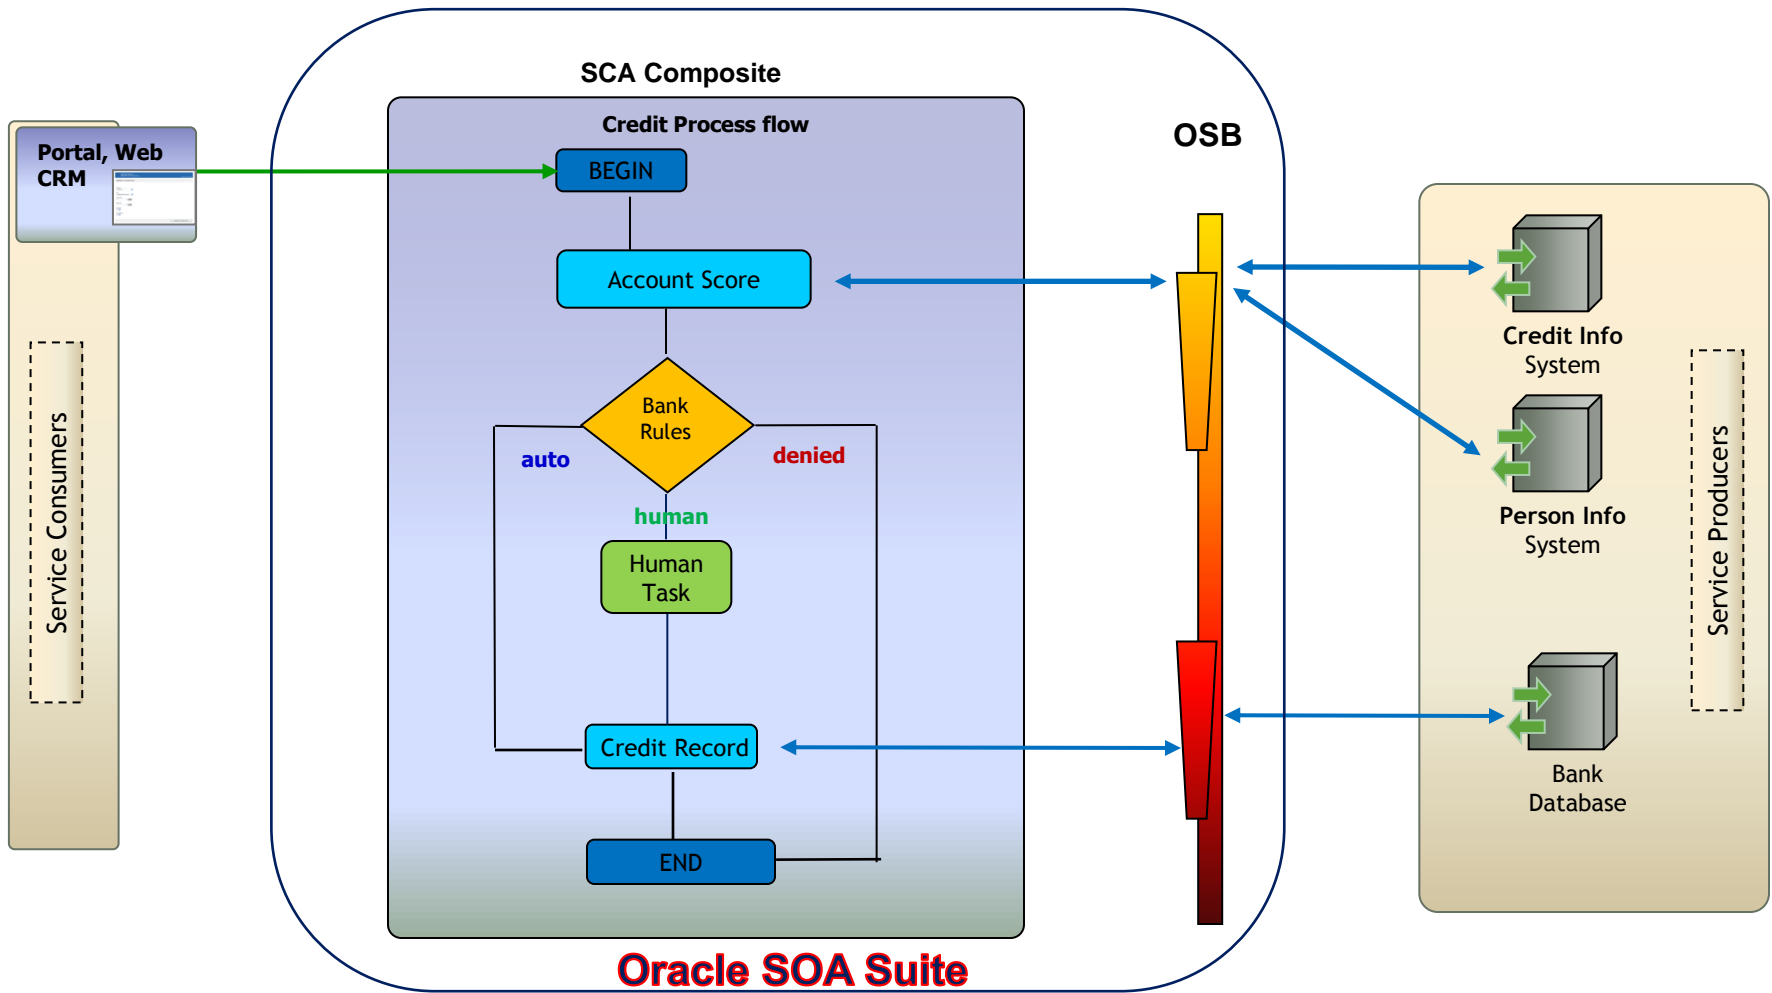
Portal, Web CRM

Service Consumers

SCA Composite

Credit Process flow

BEGIN

Account Score

Bank Rules

auto

denied

human

Human Task

Credit Record

END

OSB

Credit Info System

Person Info System

Bank Database

Service Producers

Oracle SOA Suite